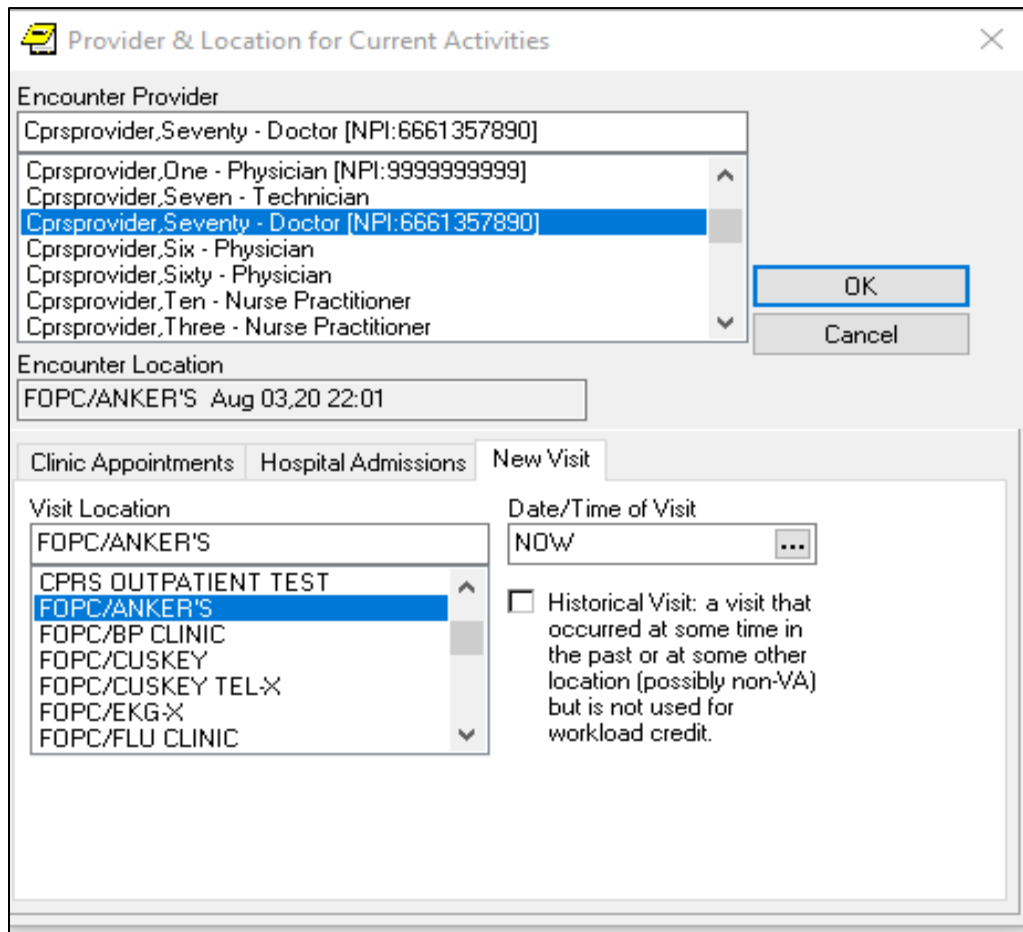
Provider & Location for Current Activities

Encounter Provider

Cprsprovider,Seventy - Doctor [NPI:6661357890]

Cprsprovider,One - Physician [NPI:9999999999]
Cprsprovider,Seven - Technician
Cprsprovider,Seventy - Doctor [NPI:6661357890]
Cprsprovider,Six - Physician
Cprsprovider,Sixty - Physician
Cprsprovider,Ten - Nurse Practitioner
Cprsprovider,Three - Nurse Practitioner

OK

Cancel

Encounter Location

FOPC/ANKER'S Aug 03,20 22:01

Clinic Appointments | Hospital Admissions | New Visit

Visit Location

FOPC/ANKER'S

CPRS OUTPATIENT TEST
FOPC/ANKER'S
FOPC/BP CLINIC
FOPC/CUSKEY
FOPC/CUSKEY TEL-X
FOPC/EKG-X
FOPC/FLU CLINIC

Date/Time of Visit

NOW

...

Historical Visit: a visit that occurred at some time in the past or at some other location (possibly non-VA) but is not used for workload credit.